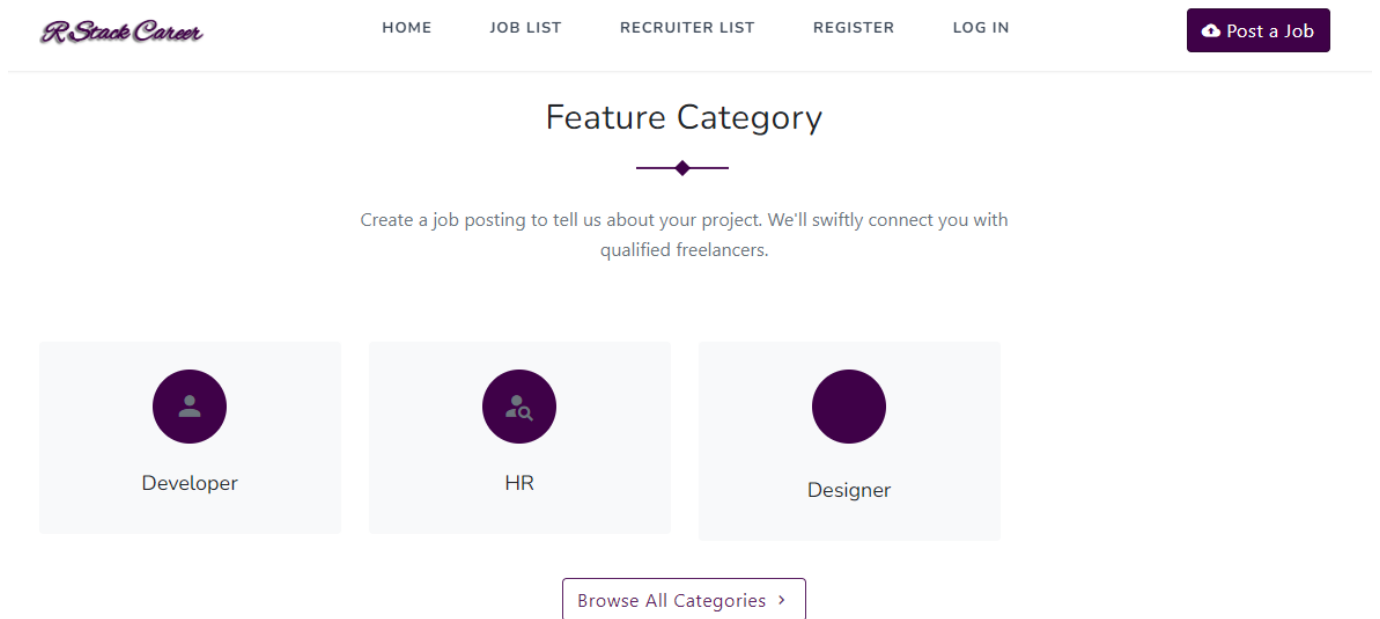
R Stack Career

HOME JOB LIST RECRUITER LIST REGISTER LOG IN

Post a Job

Feature Category

Create a job posting to tell us about your project. We'll swiftly connect you with qualified freelancers.

Developer

HR

Designer

Browse All Categories ›